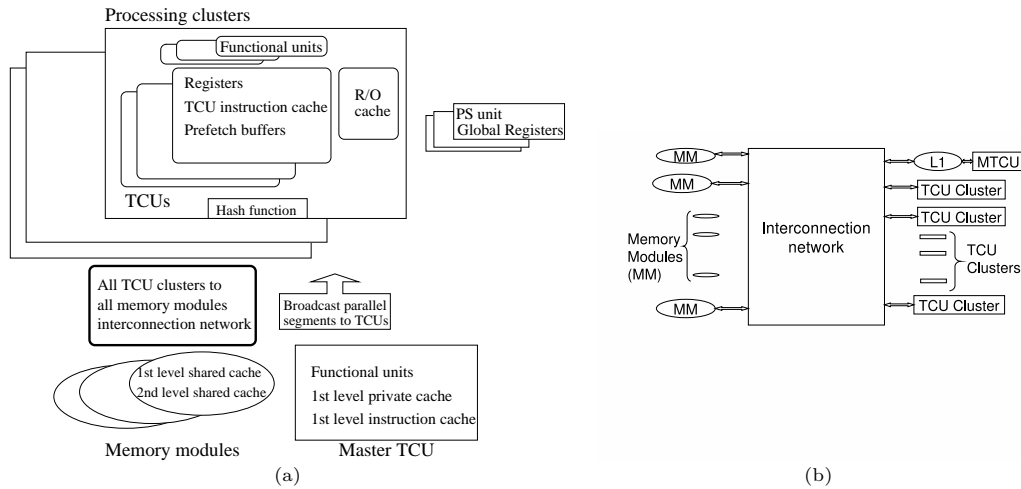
Processing clusters

Functional units

Registers
TCU instruction cache
Prefetch buffers

R/O cache

PS unit
Global Registers

TCUs

Hash function

All TCU clusters to all memory modules interconnection network

Broadcast parallel segments to TCUs

1st level shared cache
2nd level shared cache

Memory modules

Functional units
1st level private cache
1st level instruction cache

Master TCU

(a)

MM
MM
Memory Modules (MM)
MM

Interconnection network

L1
MTCU
TCU Cluster
TCU Cluster
TCU Clusters
TCU Cluster

(b)